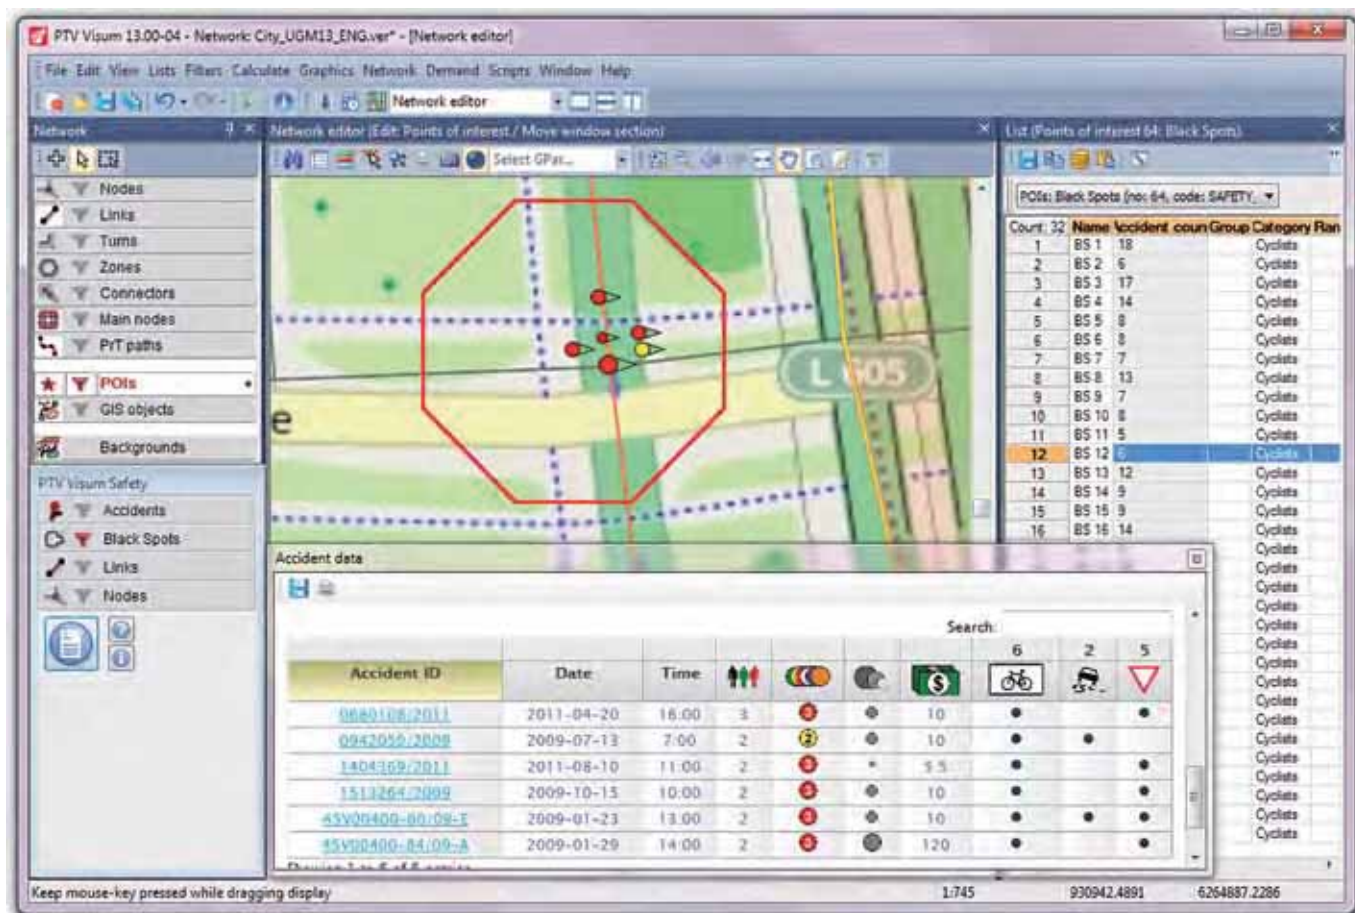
PTV Visum 13.00-04 - Network: City_UGM13_ENG.ver* - [Network editor]

File Edit View Lists Filters Calculate Graphics Network Demand Scripts Window Help

Network editor

Network

Nodes
Links
Turns
Zones
Connectors
Main nodes
PrT paths
POIs
GIS objects
Backgrounds

PTV Visum Safety
Accidents
Black Spots
Links
Nodes

Network editor (Edit: Points of interest / Move window section)

Select GPat...

L 605

List (Points of interest 64: Black Spots)

POIs: Black Spots (no: 64, code: SAFETY_

| Count: 32 | Name | Accident | coun | Group | Category | Ran |
|---|---|---|---|---|---|---|
| 1 | BS 1 | 18 | | | Cyclists | |
| 2 | BS 2 | 6 | | | Cyclists | |
| 3 | BS 3 | 17 | | | Cyclists | |
| 4 | BS 4 | 14 | | | Cyclists | |
| 5 | BS 5 | 8 | | | Cyclists | |
| 6 | BS 6 | 8 | | | Cyclists | |
| 7 | BS 7 | 7 | | | Cyclists | |
| 8 | BS 8 | 13 | | | Cyclists | |
| 9 | BS 9 | 7 | | | Cyclists | |
| 10 | BS 10 | 8 | | | Cyclists | |
| 11 | BS 11 | 5 | | | Cyclists | |
| 12 | BS 12 | 6 | | | Cyclists | |
| 13 | BS 13 | 12 | | | Cyclists | |
| 14 | BS 14 | 9 | | | Cyclists | |
| 15 | BS 15 | 9 | | | Cyclists | |
| 16 | BS 16 | 14 | | | Cyclists | |

Accident data

Search:

| Accident ID | Date | Time | | | | | 6 | 2 | 5 |
|---|---|---|---|---|---|---|---|---|---|
| 0680108/2011 | 2011-04-20 | 16:00 | 3 | | | 10 | ● | | ● |
| 0942050/2009 | 2009-07-13 | 7:00 | 2 | | | 10 | ● | ● | |
| 1404369/2011 | 2011-08-10 | 11:00 | 2 | | | 5.5 | ● | | ● |
| 1513264/2009 | 2009-10-15 | 10:00 | 2 | | | 10 | ● | | ● |
| 45V00400-00/09-E | 2009-01-23 | 13:00 | 2 | | | 10 | ● | ● | ● |
| 45V00400-84/09-A | 2009-01-29 | 14:00 | 2 | | | 120 | ● | | ● |

Keep mouse-key pressed while dragging display | 1:745 | 930942.4891 | 6264887.2286